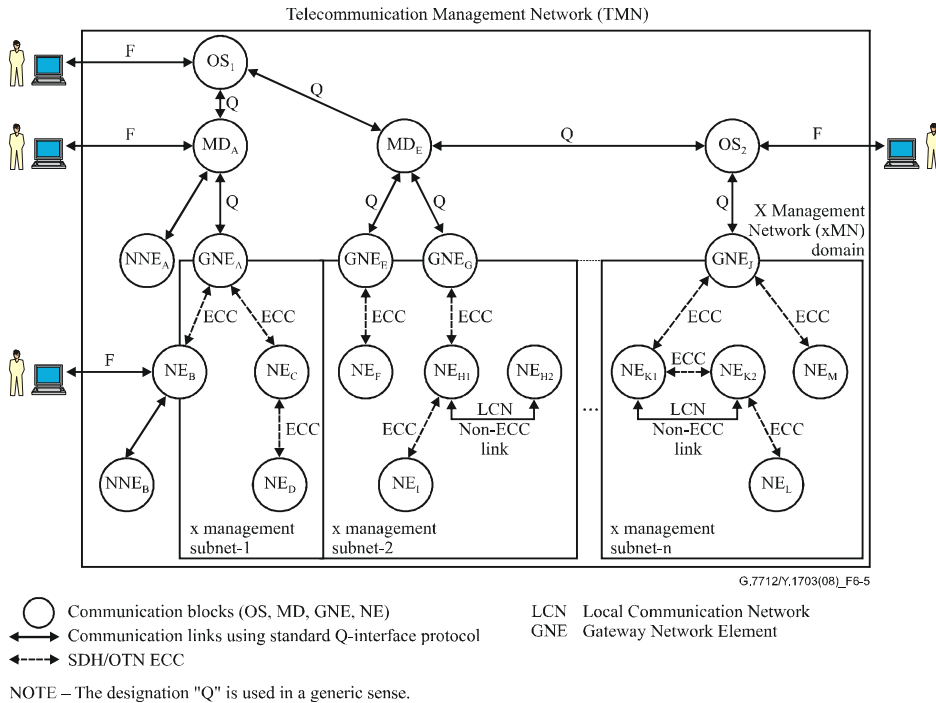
Telecommunication Management Network (TMN)

F

$OS_1$

Q

Q

F

$MD_A$

$MD_E$

Q

$OS_2$

F

Q

Q

Q

Q

X Management Network (xMN) domain

$NNE_A$

$GNE_A$

$GNE_F$

$GNE_G$

$GNE_J$

ECC

ECC

ECC

ECC

ECC

ECC

F

$NE_B$

$NE_C$

$NE_F$

$NE_{H1}$

$NE_{H2}$

...

$NE_{K1}$

ECC

$NE_{K2}$

$NE_M$

ECC

ECC

LCN Non-ECC link

LCN Non-ECC link

ECC

$NNE_B$

$NE_D$

$NE_I$

$NE_L$

x management subnet-1

x management subnet-2

x management subnet-n

G.7712/Y.1703(08)_F6-5

Communication blocks (OS, MD, GNE, NE)

Communication links using standard Q-interface protocol

SDH/OTN ECC

LCN Local Communication Network

GNE Gateway Network Element

NOTE – The designation "Q" is used in a generic sense.